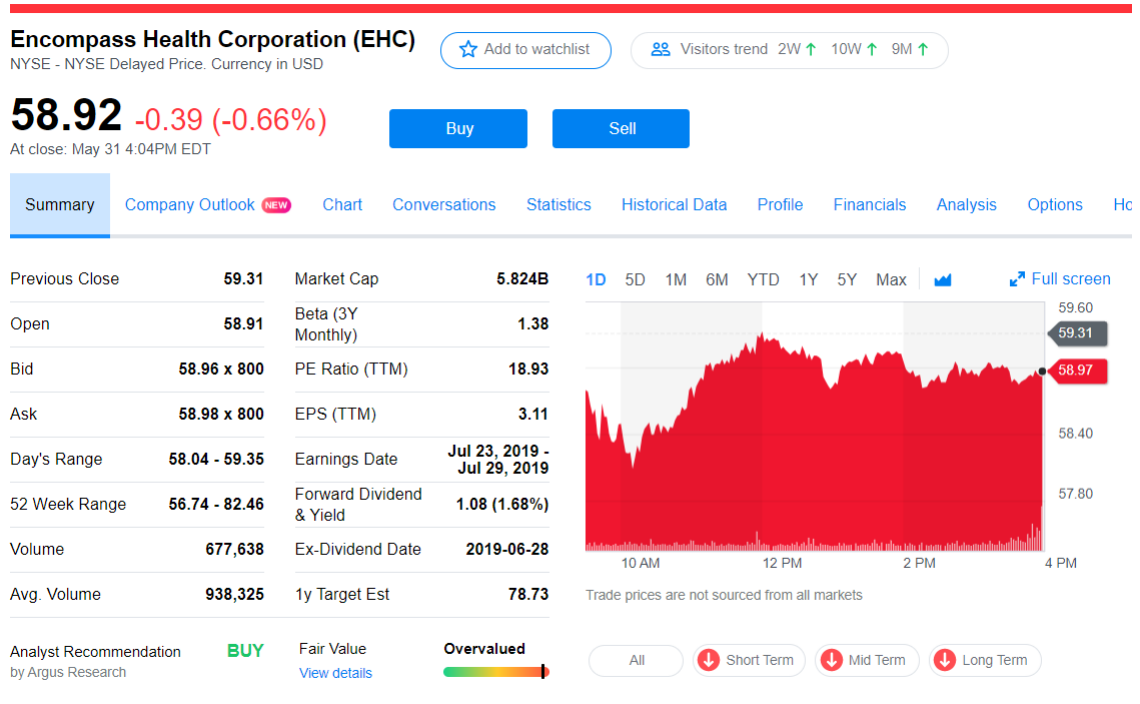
Encompass Health Corporation (EHC)
NYSE - NYSE Delayed Price. Currency in USD

Add to watchlist

Visitors trend 2W ↑ 10W ↑ 9M ↑

58.92 -0.39 (-0.66%)
At close: May 31 4:04PM EDT

Buy

Sell

Summary | Company Outlook NEW | Chart | Conversations | Statistics | Historical Data | Profile | Financials | Analysis | Options | Ho

| | |
|---|---|
| Previous Close | 59.31 |
| Open | 58.91 |
| Bid | 58.96 x 800 |
| Ask | 58.98 x 800 |
| Day's Range | 58.04 - 59.35 |
| 52 Week Range | 56.74 - 82.46 |
| Volume | 677,638 |
| Avg. Volume | 938,325 |

| | |
|---|---|
| Market Cap | 5.824B |
| Beta (3Y Monthly) | 1.38 |
| PE Ratio (TTM) | 18.93 |
| EPS (TTM) | 3.11 |
| Earnings Date | Jul 23, 2019 - Jul 29, 2019 |
| Forward Dividend & Yield | 1.08 (1.68%) |
| Ex-Dividend Date | 2019-06-28 |
| 1y Target Est | 78.73 |

1D 5D 1M 6M YTD 1Y 5Y Max

Full screen

59.60
59.31
58.97
58.40
57.80

10 AM 12 PM 2 PM 4 PM

Trade prices are not sourced from all markets

Analyst Recommendation BUY
by Argus Research

Fair Value
View details

Overvalued

All Short Term Mid Term Long Term